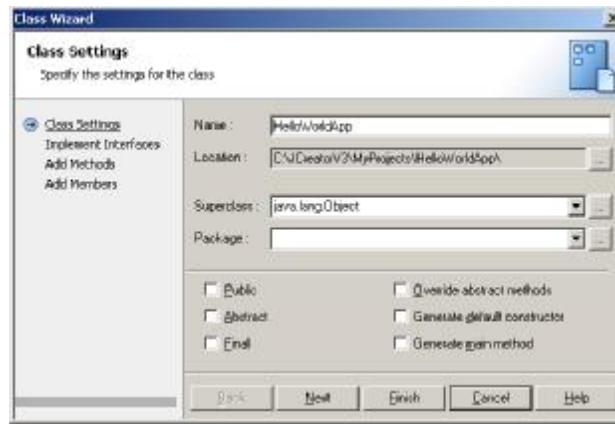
Class Wizard

Class Settings
Specify the settings for the class

Class Settings
Implement Interfaces
Add Methods
Add Members

Name : HelloWorldApp
Location : C:\JCreatorV3\MyProjects\HelloWorldApp\
Superclass : java.lang.Object
Package :

Public
Abstract
Final
Override abstract methods
Generate default constructor
Generate main method

Back
Next
Finish
Cancel
Help